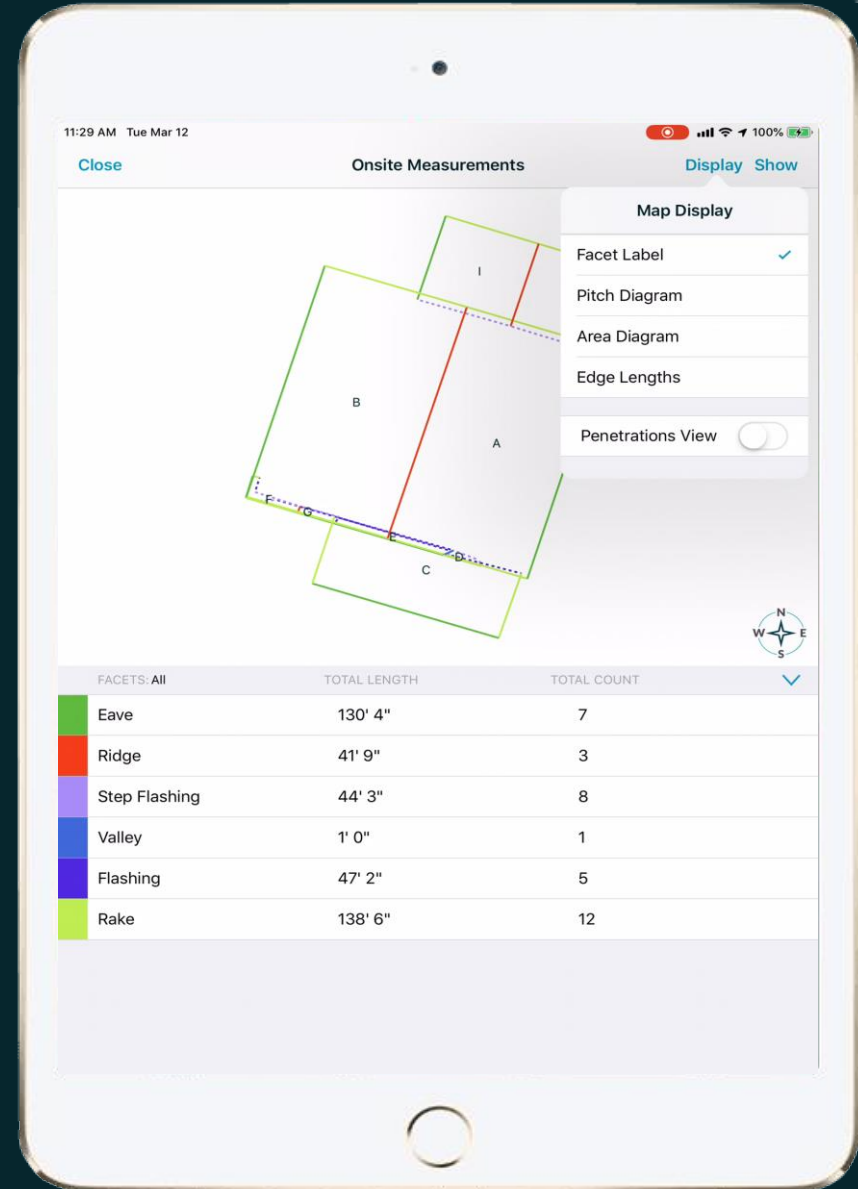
11:29 AM Tue Mar 12

100%

Close

Onsite Measurements

Display Show

Map Display

Facet Label ✓

Pitch Diagram

Area Diagram

Edge Lengths

Penetrations View

I

B

A

F

G

E

D

C

N
W E
S

| FACETS: All | TOTAL LENGTH | TOTAL COUNT |
|---|---|---|
| Eave | 130' 4" | 7 |
| Ridge | 41' 9" | 3 |
| Step Flashing | 44' 3" | 8 |
| Valley | 1' 0" | 1 |
| Flashing | 47' 2" | 5 |
| Rake | 138' 6" | 12 |